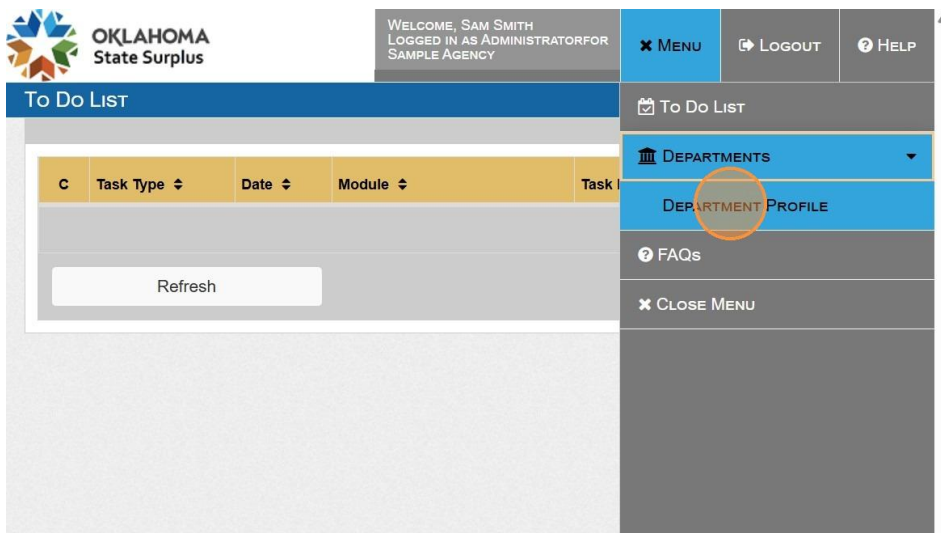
OKLAHOMA
State Surplus

Welcome, Sam Smith
Logged in as Administratorfor
Sample Agency

✖ Menu
Logout
Help

To Do List

| C | Task Type | Date | Module | Task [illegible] |
|---|---|---|---|---|

Refresh

To Do List
Departments
Department Profile
FAQs
✖ Close Menu